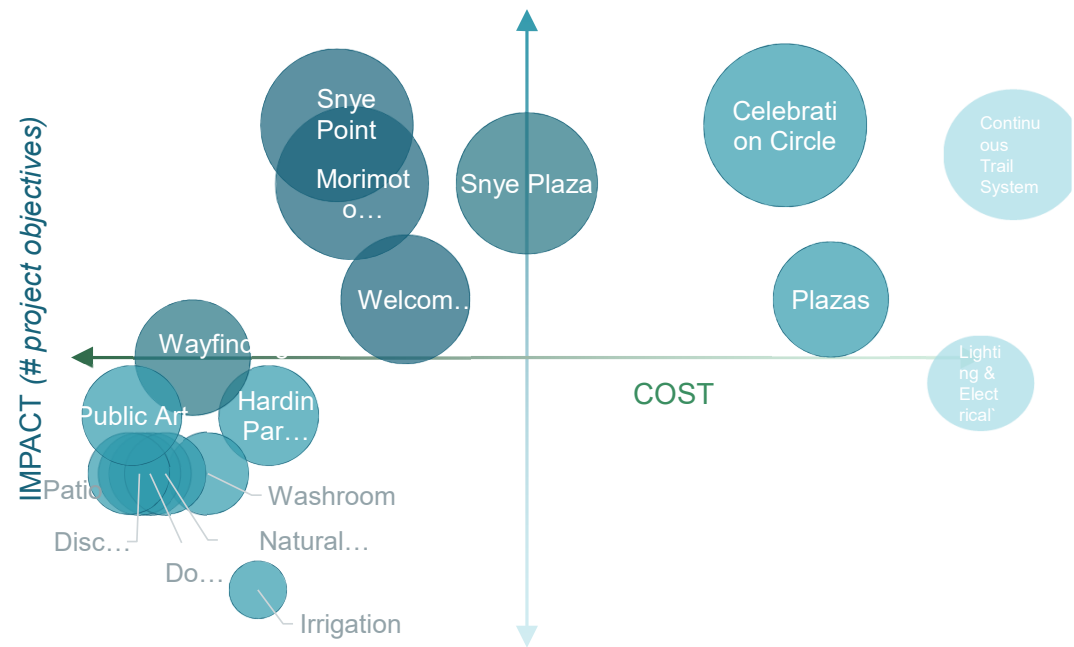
IMPACT (# project objectives)

Snye Point

Morimoto…

Snye Plaza

Celebration Circle

Continuous Trail System

Welcom…

Plazas

Wayfinding

Lighting & Electrical`

COST

Public Art

Hardin Par…

Patio

Washroom

Disc…

Natural…

Do…

Irrigation